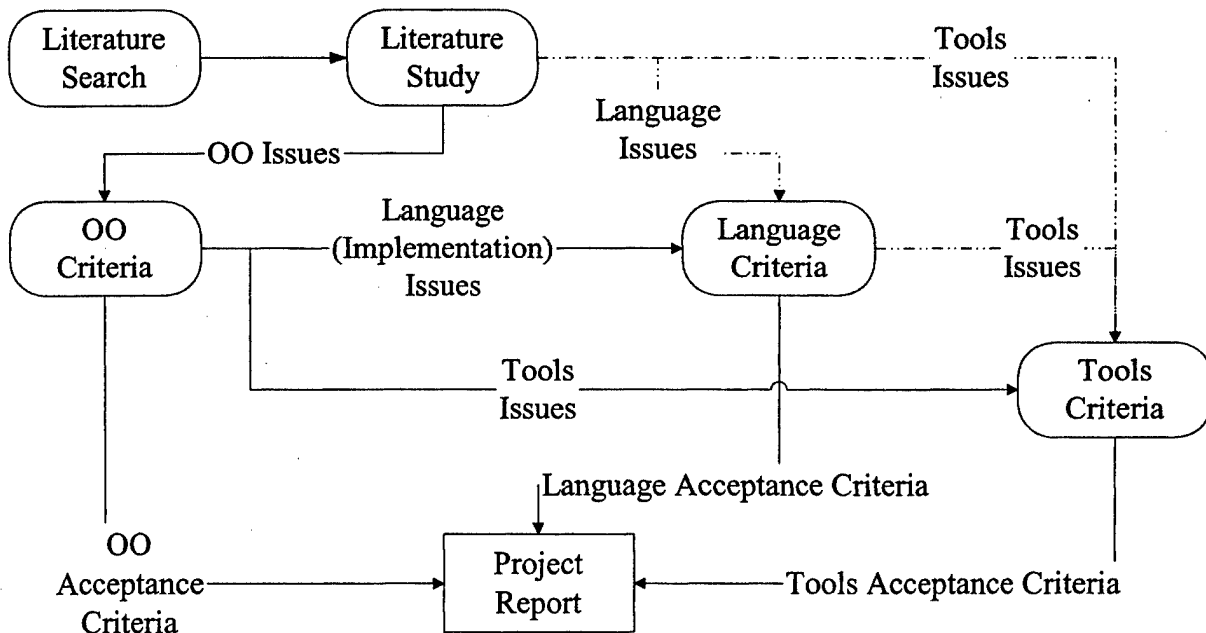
Literature Search

Literature Study

Tools Issues

Language Issues

OO Issues

OO Criteria

Language (Implementation) Issues

Language Criteria

Tools Issues

Tools Issues

Tools Criteria

Language Acceptance Criteria

OO Acceptance Criteria

Project Report

Tools Acceptance Criteria